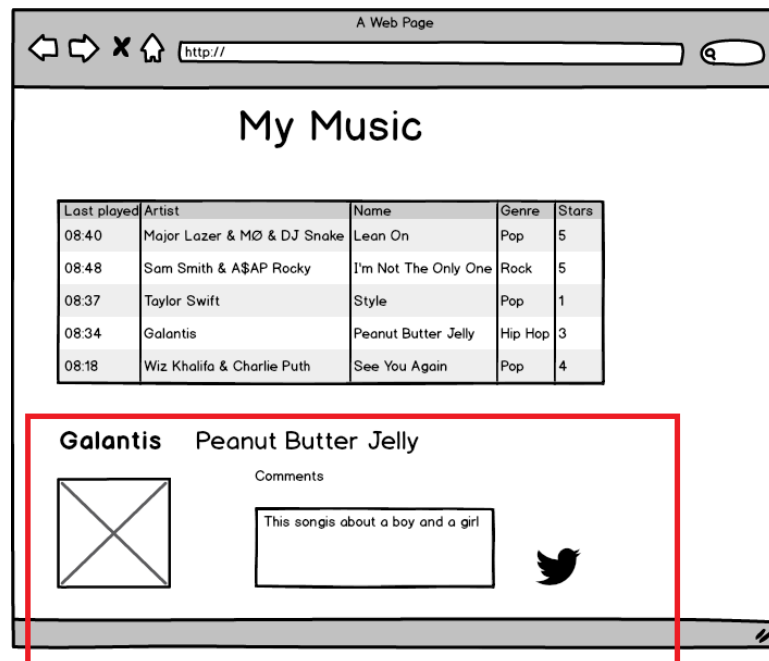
A Web Page

http://

My Music

| Last played | Artist | Name | Genre | Stars |
|---|---|---|---|---|
| 08:40 | Major Lazer & MØ & DJ Snake | Lean On | Pop | 5 |
| 08:48 | Sam Smith & A$AP Rocky | I'm Not The Only One | Rock | 5 |
| 08:37 | Taylor Swift | Style | Pop | 1 |
| 08:34 | Galantis | Peanut Butter Jelly | Hip Hop | 3 |
| 08:18 | Wiz Khalifa & Charlie Puth | See You Again | Pop | 4 |

Galantis Peanut Butter Jelly

Comments

This songis about a boy and a girl